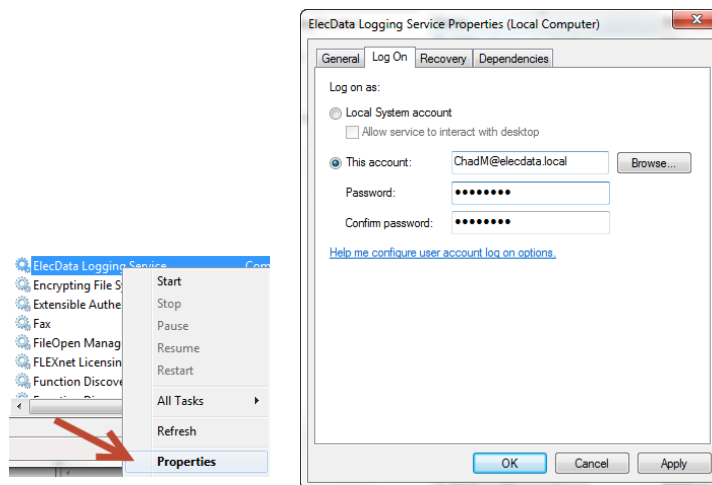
ElecData Logging Service
Encrypting File S
Extensible Authe
Fax
FileOpen Manag
FLEXnet Licensin
Function Discove

Start
Stop
Pause
Resume
Restart
All Tasks
Refresh
Properties

ElecData Logging Service Properties (Local Computer)

General | Log On | Recovery | Dependencies

Log on as:

Local System account
Allow service to interact with desktop

This account: ChadM@elecdata.local Browse...
Password: ••••••••
Confirm password: ••••••••

Help me configure user account log on options.

OK Cancel Apply